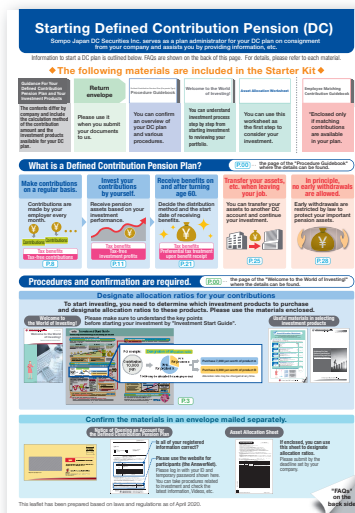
Starting Defined Contribution Pension (DC)

Sompo Japan DC Securities Inc. serves as a plan administrator for your DC plan on consignment from your company and assists you by providing information, etc.

Information to start a DC plan is outlined below. FAQs are shown on the back of this page. For details, please refer to each material.

◆ The following materials are included in the Starter Kit ◆

Guidance for Your Defined Contribution Pension Plan and Your Investment Products
The contents differ by company and include the calculation method of the contribution amount and the investment products available for your DC plan.

Return envelope
Please use it when you submit your documents to us.

Procedure Guidebook
You can confirm an overview of your DC plan and various procedures.

Welcome to the World of Investing!
You can understand investment process step by step from starting investment to reviewing your portfolio.

Asset Allocation Worksheet
Please use this worksheet as the first step to consider your investment.

Employee Matching Contribution Guidebook
*Enclosed only if matching contributions are available in your plan.

What is a Defined Contribution Pension Plan?
P.00 the page of the "Procedure Guidebook" where the details can be found.

Make contributions on a regular basis.
Contributions are made by your employer every month.
Contribution Contribution
Tax benefits
Tax-free contributions
P.6

Invest your contributions by yourself.
Receive pension assets based on your investment performance.
Tax benefits
Tax-free investment profits
P.11

Receive benefits on and after turning age 60.
Decide the distribution method and the start date of receiving benefits.
Tax benefits
Preferential tax treatment upon benefit receipt
P.21

Transfer your assets, etc. when leaving your job.
You can transfer your assets to another DC account and continue your investment.
P.25

In principle, no early withdrawals are allowed.
Early withdrawals are restricted by law to protect your important pension assets.
P.28

Procedures and confirmation are required.
P.00 the page of the "Welcome to the World of Investing!" where the details can be found.

Designate allocation ratios for your contributions
To start investing, you need to determine which investment products to purchase and designate allocation ratios to these products. Please use the materials enclosed.

Welcome to the World of Investing!
Please make sure to understand the key points before starting your investment by "Investment Start Guide".
Useful materials in selecting investment products

P.3

Confirm the materials in an envelope mailed separately.

Notice of Opening an Account for the Defined Contribution Pension Plan
Is all of your registered information correct?
Please use the website for participants (the AnswerNet). Please log in with your ID and temporary password shown here. You can take procedures related to investment and check the latest information, Videos, etc.

Asset Allocation Sheet
If enclosed, you can use this sheet to designate allocation ratios. Please submit by the deadline set by your company.

"FAQs" on the back side

This leaflet has been prepared based on laws and regulations as of April 2020.